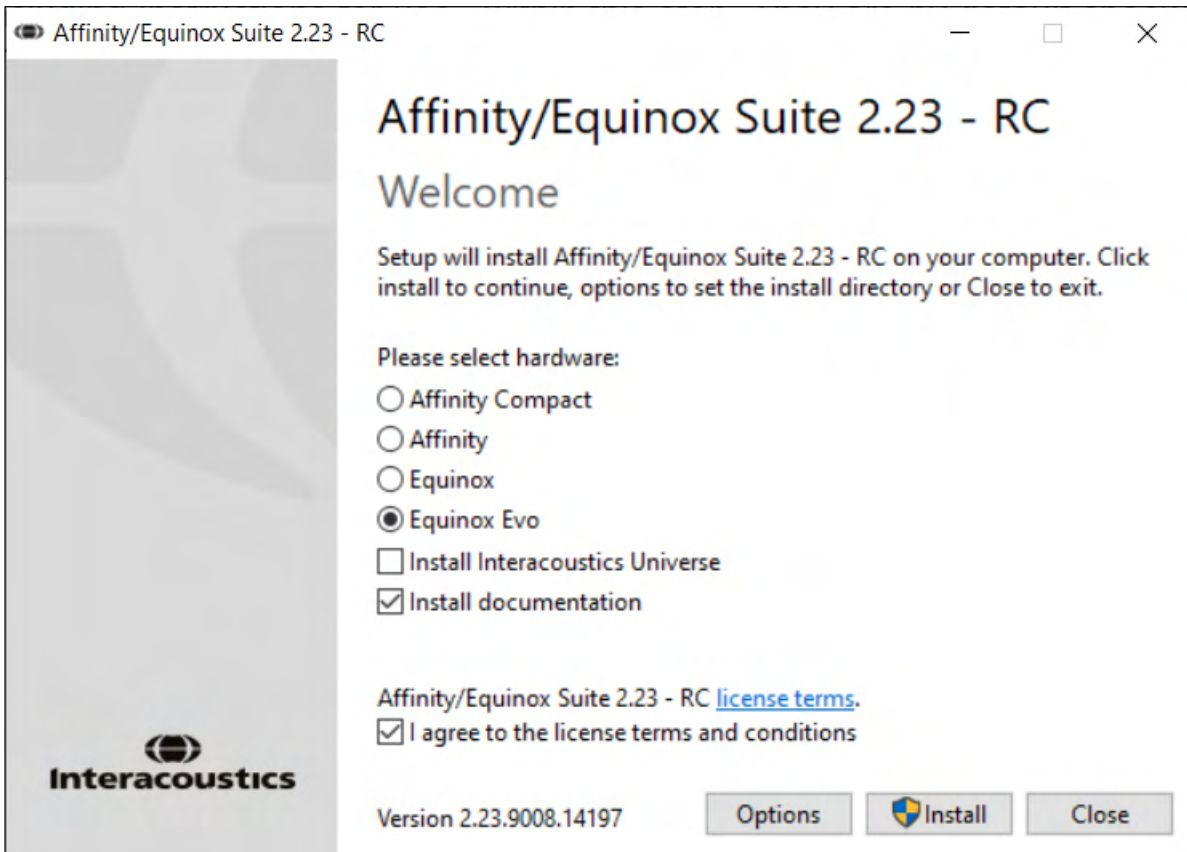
Affinity/Equinox Suite 2.23 - RC

Affinity/Equinox Suite 2.23 - RC

Welcome

Setup will install Affinity/Equinox Suite 2.23 - RC on your computer. Click install to continue, options to set the install directory or Close to exit.

Please select hardware:
Affinity Compact
Affinity
Equinox
Equinox Evo
Install Interacoustics Universe
Install documentation

Affinity/Equinox Suite 2.23 - RC license terms.
I agree to the license terms and conditions

Interacoustics

Version 2.23.9008.14197

Options
Install
Close